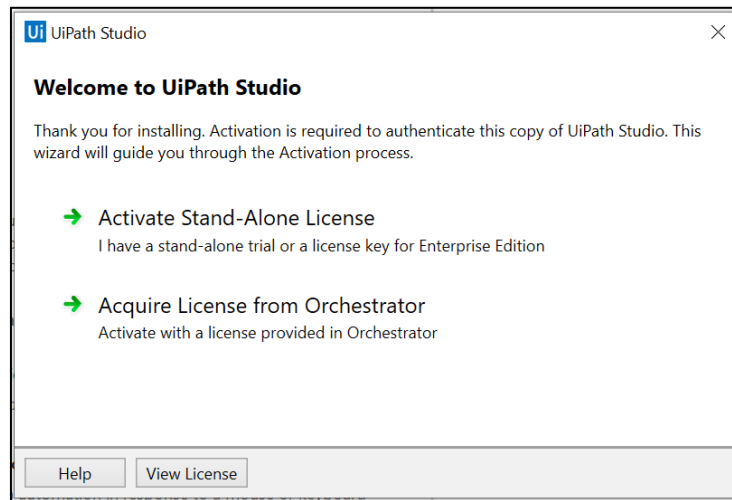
Ui UiPath Studio

Welcome to UiPath Studio

Thank you for installing. Activation is required to authenticate this copy of UiPath Studio. This wizard will guide you through the Activation process.

Activate Stand-Alone License
I have a stand-alone trial or a license key for Enterprise Edition

Acquire License from Orchestrator
Activate with a license provided in Orchestrator

Help
View License